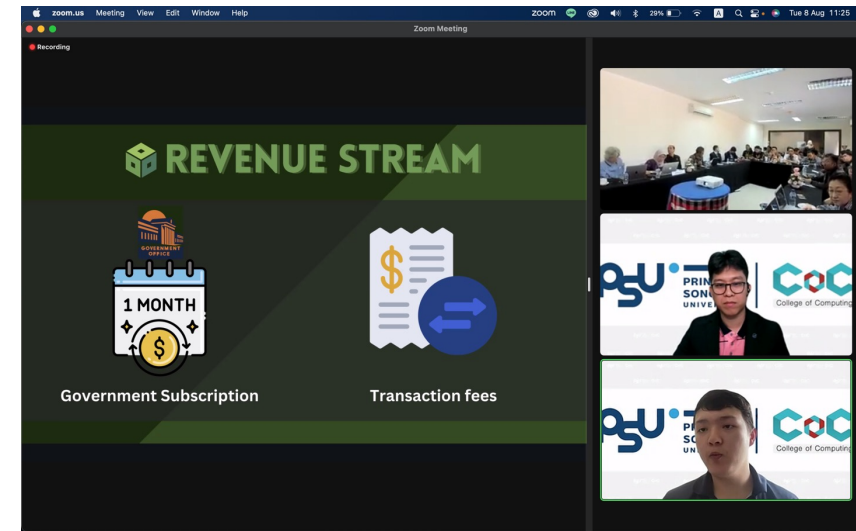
zoom.us Meeting View Edit Window Help

zoom 29% Tue 8 Aug 11:25

Zoom Meeting

Recording

REVENUE STREAM

GOVERNMENT OFFICE

1 MONTH

$

Government Subscription

$

Transaction fees

PSU PRIN SON UNIVE

CoC College of Computing

PSU PRI SO U

CoC College of Computing